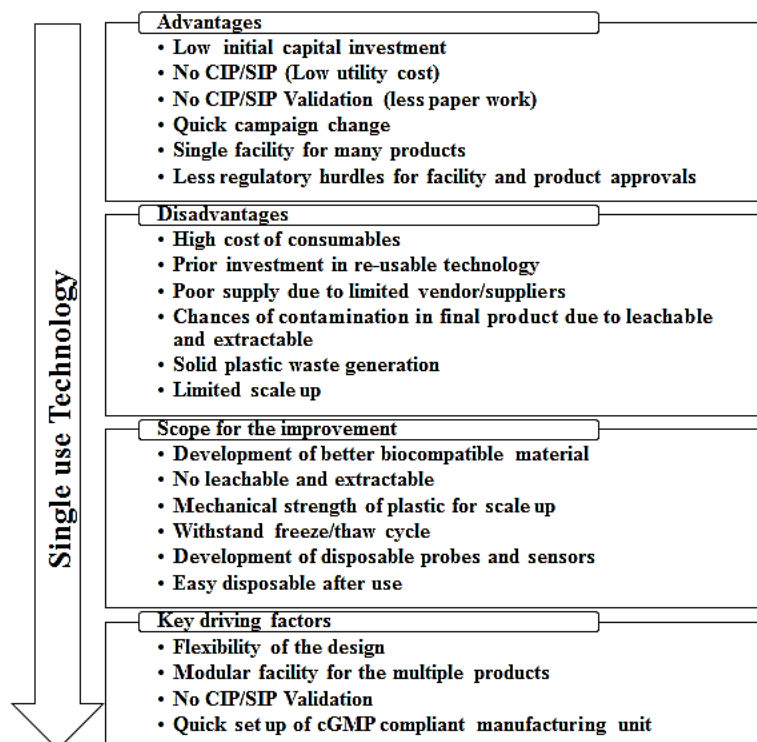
Single use Technology

Advantages
• Low initial capital investment
• No CIP/SIP (Low utility cost)
• No CIP/SIP Validation (less paper work)
• Quick campaign change
• Single facility for many products
• Less regulatory hurdles for facility and product approvals

Disadvantages
• High cost of consumables
• Prior investment in re-usable technology
• Poor supply due to limited vendor/suppliers
• Chances of contamination in final product due to leachable and extractable
• Solid plastic waste generation
• Limited scale up

Scope for the improvement
• Development of better biocompatible material
• No leachable and extractable
• Mechanical strength of plastic for scale up
• Withstand freeze/thaw cycle
• Development of disposable probes and sensors
• Easy disposable after use

Key driving factors
• Flexibility of the design
• Modular facility for the multiple products
• No CIP/SIP Validation
• Quick set up of cGMP compliant manufacturing unit